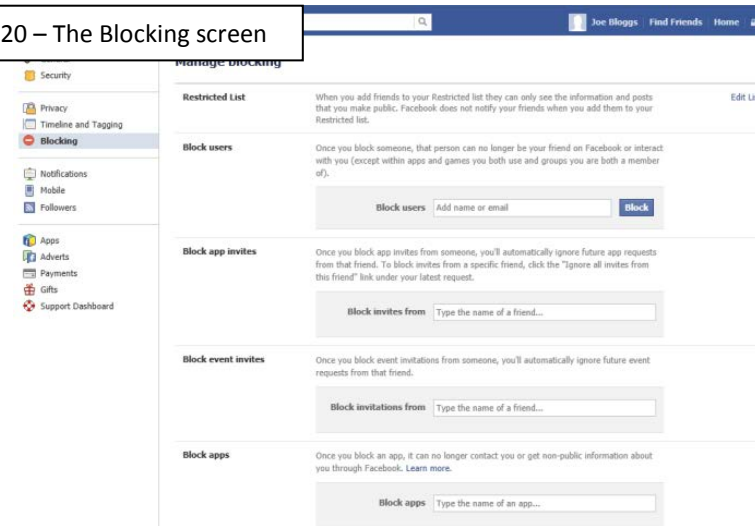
20 – The Blocking screen

Joe Bloggs Find Friends Home

Security

Privacy
Timeline and Tagging
Blocking

Notifications
Mobile
Followers

Apps
Adverts
Payments
Gifts
Support Dashboard

Manage blocking

Restricted List
When you add friends to your Restricted list they can only see the information and posts that you make public. Facebook does not notify your friends when you add them to your Restricted list.
Edit Li

Block users
Once you block someone, that person can no longer be your friend on Facebook or interact with you (except within apps and games you both use and groups you are both a member of).

Block users Add name or email Block

Block app invites
Once you block app invites from someone, you'll automatically ignore future app requests from that friend. To block invites from a specific friend, click the "Ignore all invites from this friend" link under your latest request.

Block invites from Type the name of a friend...

Block event invites
Once you block event invitations from someone, you'll automatically ignore future event requests from that friend.

Block invitations from Type the name of a friend...

Block apps
Once you block an app, it can no longer contact you or get non-public information about you through Facebook. Learn more.

Block apps Type the name of an app...